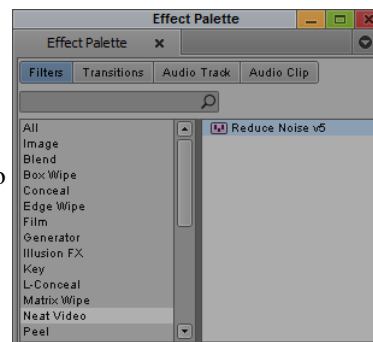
Effect Palette

Effect Palette ×

Filters Transitions Audio Track Audio Clip

All
Image
Blend
Box Wipe
Conceal
Edge Wipe
Film
Generator
Illusion FX
Key
L-Conceal
Matrix Wipe
Neat Video
Peel

Reduce Noise v5